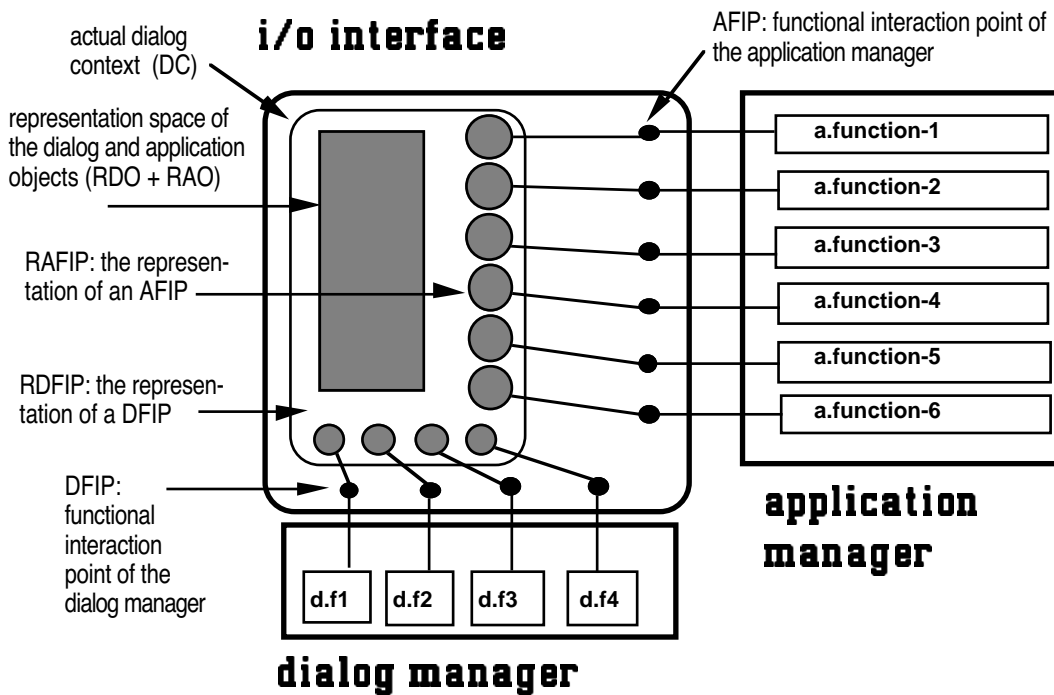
actual dialog context (DC)

i/o interface

AFIP: functional interaction point of the application manager

representation space of the dialog and application objects (RDO + RAO)

RAFIP: the representation of an AFIP

RDFIP: the representation of a DFIP

DFIP: functional interaction point of the dialog manager

a.function-1
a.function-2
a.function-3
a.function-4
a.function-5
a.function-6

application manager

d.f1
d.f2
d.f3
d.f4

dialog manager